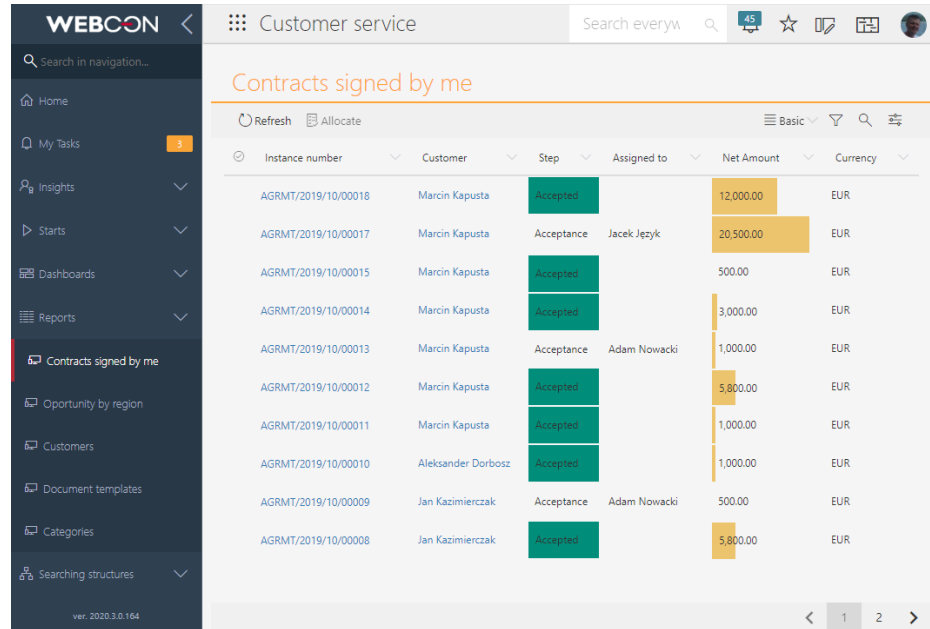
WEBCON

Search in navigation...

Home

My Tasks 3

Insights

Starts

Dashboards

Reports

Contracts signed by me

Oportunity by region

Customers

Document templates

Categories

Searching structures

ver. 2020.3.0.164

Customer service

Search everyw

45

Contracts signed by me

Refresh Allocate

Basic

| Instance number | Customer | Step | Assigned to | Net Amount | Currency |
|---|---|---|---|---|---|
| AGRMT/2019/10/00018 | Marcin Kapusta | Accepted | | 12,000.00 | EUR |
| AGRMT/2019/10/00017 | Marcin Kapusta | Acceptance | Jacek Język | 20,500.00 | EUR |
| AGRMT/2019/10/00015 | Marcin Kapusta | Accepted | | 500.00 | EUR |
| AGRMT/2019/10/00014 | Marcin Kapusta | Accepted | | 3,000.00 | EUR |
| AGRMT/2019/10/00013 | Marcin Kapusta | Acceptance | Adam Nowacki | 1,000.00 | EUR |
| AGRMT/2019/10/00012 | Marcin Kapusta | Accepted | | 5,800.00 | EUR |
| AGRMT/2019/10/00011 | Marcin Kapusta | Accepted | | 1,000.00 | EUR |
| AGRMT/2019/10/00010 | Aleksander Dorbosz | Accepted | | 1,000.00 | EUR |
| AGRMT/2019/10/00009 | Jan Kazimierczak | Acceptance | Adam Nowacki | 500.00 | EUR |
| AGRMT/2019/10/00008 | Jan Kazimierczak | Accepted | | 5,800.00 | EUR |

1 2